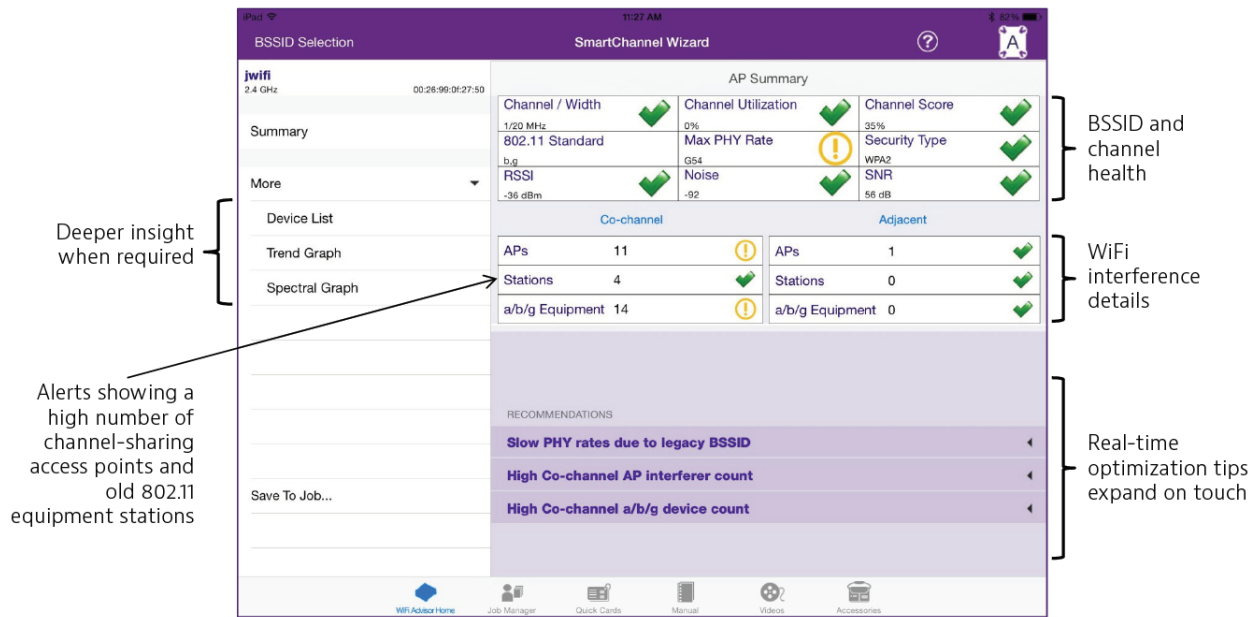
iPad 11:27 AM 82%

BSSID Selection SmartChannel Wizard ? A

jwifi
2.4 GHz 00:26:99:0f:27:50

Summary

More

Device List

Trend Graph

Spectral Graph

Save To Job...

AP Summary

| Channel / Width 1/20 MHz | Channel Utilization 0% | Channel Score 35% |
|---|---|---|
| 802.11 Standard b,g | Max PHY Rate G54 | Security Type WPA2 |
| RSSI -36 dBm | Noise -92 | SNR 56 dB |

Co-channel

| APs | 11 |
|---|---|
| Stations | 4 |
| a/b/g Equipment | 14 |

Adjacent

| APs | 1 |
|---|---|
| Stations | 0 |
| a/b/g Equipment | 0 |

RECOMMENDATIONS

Slow PHY rates due to legacy BSSID

High Co-channel AP interferer count

High Co-channel a/b/g device count

WiFi Advisor Home Job Manager Quick Cards Manual Videos Accessories

BSSID and channel health

WiFi interference details

Real-time optimization tips expand on touch

Deeper insight when required

Alerts showing a high number of channel-sharing access points and old 802.11 equipment stations